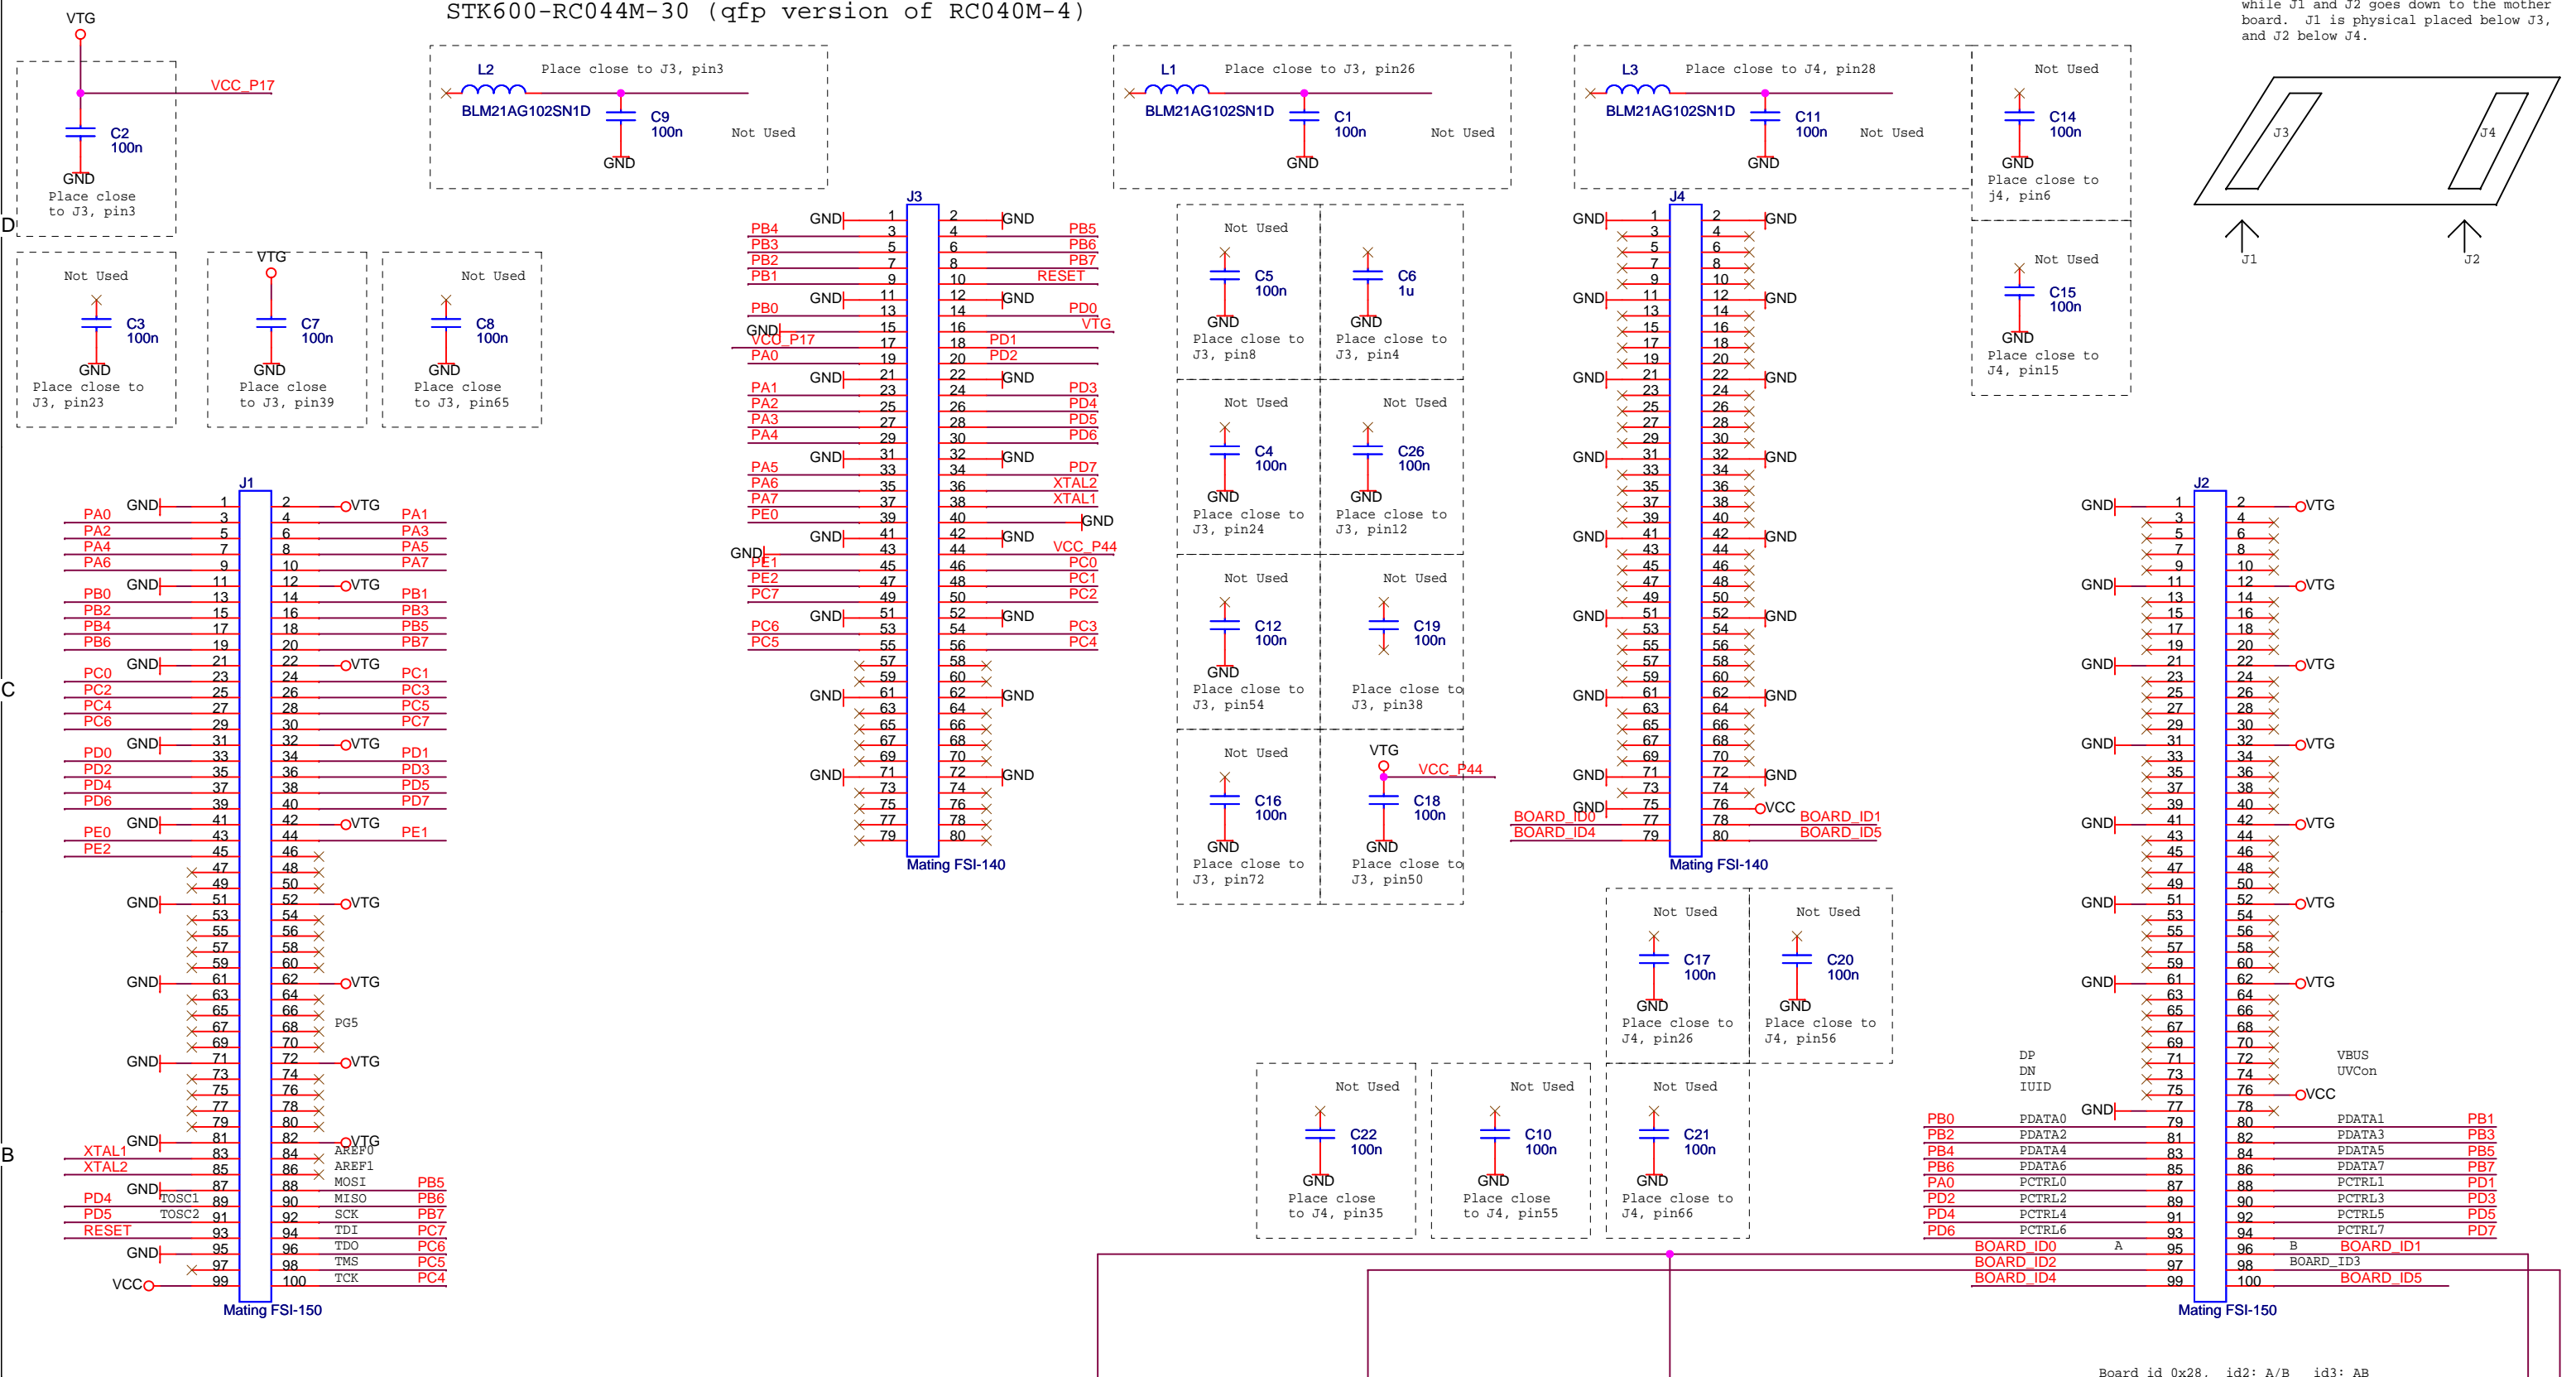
STK600-RC044M-30 (qfp version of RC040M-4)

while J1 and J2 goes down to the mother board. J1 is physical placed below J3, and J2 below J4.

VTG
VCC_P17
C2
100n
GND
Place close to J3, pin3

D

L2
Place close to J3, pin3
BLM21AG102SN1D
C9
100n
GND
Not Used

L1
Place close to J3, pin26
BLM21AG102SN1D
C1
100n
GND
Not Used

L3
Place close to J4, pin28
BLM21AG102SN1D
C11
100n
GND
Not Used

Not Used
C14
100n
GND
Place close to j4, pin6

Not Used
C15
100n
GND
Place close to J4, pin15

J3
J4
J1
J2

Not Used
C3
100n
GND
Place close to J3, pin23

VTG
C7
100n
GND
Place close to J3, pin39

Not Used
C8
100n
GND
Place close to J3, pin65

J3
GND 1 2 GND
PB4 3 4 PB5
PB3 5 6 PB6
PB2 7 8 PB7
PB1 9 10 RESET
GND 11 12 GND
PB0 13 14 PD0
GND 15 16 VTG
VCC_P17 17 18 PD1
PA0 19 20 PD2
GND 21 22 GND
PA1 23 24 PD3
PA2 25 26 PD4
PA3 27 28 PD5
PA4 29 30 PD6
GND 31 32 GND
PA5 33 34 PD7
PA6 35 36 XTAL2
PA7 37 38 XTAL1
PE0 39 40 GND
GND 41 42 GND
GND 43 44 VCC_P44
PE1 45 46 PC0
PE2 47 48 PC1
PC7 49 50 PC2
GND 51 52 GND
PC6 53 54 PC3
PC5 55 56 PC4
57 58
59 60
GND 61 62 GND
63 64
65 66
67 68
69 70
GND 71 72 GND
73 74
75 76
77 78
79 80
Mating FSI-140

Not Used
C5
100n
GND
Place close to J3, pin8

Not Used
C6
1u
GND
Place close to J3, pin4

Not Used
C4
100n
GND
Place close to J3, pin24

Not Used
C26
100n
GND
Place close to J3, pin12

Not Used
C12
100n
GND
Place close to J3, pin54

Not Used
C19
100n
Place close to J3, pin38

Not Used
C16
100n
GND
Place close to J3, pin72

VTG
VCC_P44
C18
100n
GND
Place close to J3, pin50

J4
GND 1 2 GND
3 4
5 6
7 8
9 10
GND 11 12 GND
13 14
15 16
17 18
19 20
GND 21 22 GND
23 24
25 26
27 28
29 30
GND 31 32 GND
33 34
35 36
37 38
39 40
GND 41 42 GND
43 44
45 46
47 48
49 50
GND 51 52 GND
53 54
55 56
57 58
59 60
GND 61 62 GND
63 64
65 66
67 68
69 70
GND 71 72 GND
73 74
GND 75 76 VCC
BOARD_ID0 77 78 BOARD_ID1
BOARD_ID4 79 80 BOARD_ID5
Mating FSI-140

Not Used
C17
100n
GND
Place close to J4, pin26

Not Used
C20
100n
GND
Place close to J4, pin56

Not Used
C22
100n
GND
Place close to J4, pin35

Not Used
C10
100n
GND
Place close to J4, pin55

Not Used
C21
100n
GND
Place close to J4, pin66

C

J1
GND 1 2 VTG
PA0 3 4 PA1
PA2 5 6 PA3
PA4 7 8 PA5
PA6 9 10 PA7
GND 11 12 VTG
PB0 13 14 PB1
PB2 15 16 PB3
PB4 17 18 PB5
PB6 19 20 PB7
GND 21 22 VTG
PC0 23 24 PC1
PC2 25 26 PC3
PC4 27 28 PC5
PC6 29 30 PC7
GND 31 32 VTG
PD0 33 34 PD1
PD2 35 36 PD3
PD4 37 38 PD5
PD6 39 40 PD7
GND 41 42 VTG
PE0 43 44 PE1
PE2 45 46
47 48
49 50
GND 51 52 VTG
53 54
55 56
57 58
59 60
GND 61 62 VTG
63 64
65 66
67 68 PG5
69 70
GND 71 72 VTG
73 74
75 76
77 78
79 80
GND 81 82 VTG
XTAL1 83 84 AREF0
XTAL2 85 86 AREF1
GND 87 88 MOSI PB5
PD4 TOSC1 89 90 MISO PB6
PD5 TOSC2 91 92 SCK PB7
RESET 93 94 TDI PC7
GND 95 96 TDO PC6
97 98 TMS PC5
VCC 99 100 TCK PC4
Mating FSI-150

B

J2
GND 1 2 VTG
3 4
5 6
7 8
9 10
GND 11 12 VTG
13 14
15 16
17 18
19 20
GND 21 22 VTG
23 24
25 26
27 28
29 30
GND 31 32 VTG
33 34
35 36
37 38
39 40
GND 41 42 VTG
43 44
45 46
47 48
49 50
GND 51 52 VTG
53 54
55 56
57 58
59 60
GND 61 62 VTG
63 64
65 66
67 68
69 70
DP 71 72 VBUS
DN 73 74 UVCon
IUID 75 76 VCC
GND 77 78
PB0 PDATA0 79 80 PDATA1 PB1
PB2 PDATA2 81 82 PDATA3 PB3
PB4 PDATA4 83 84 PDATA5 PB5
PB6 PDATA6 85 86 PDATA7 PB7
PA0 PCTRL0 87 88 PCTRL1 PD1
PD2 PCTRL2 89 90 PCTRL3 PD3
PD4 PCTRL4 91 92 PCTRL5 PD5
PD6 PCTRL6 93 94 PCTRL7 PD7
BOARD_ID0 A 95 96 B BOARD_ID1
BOARD_ID2 97 98 BOARD_ID3
BOARD_ID4 99 100 BOARD_ID5
Mating FSI-150

Board id 0x28, id2: A/B id3: AB